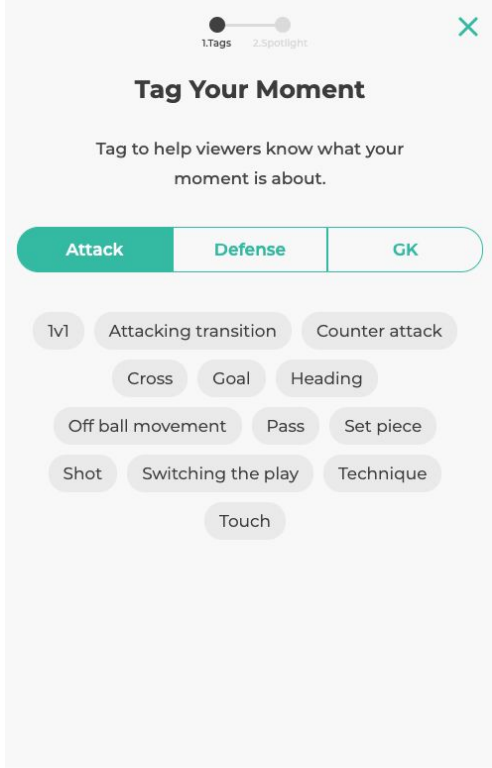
1.Tags 2.Spotlight

×

Tag Your Moment

Tag to help viewers know what your moment is about.

Attack Defense GK

1v1 Attacking transition Counter attack

Cross Goal Heading

Off ball movement Pass Set piece

Shot Switching the play Technique

Touch